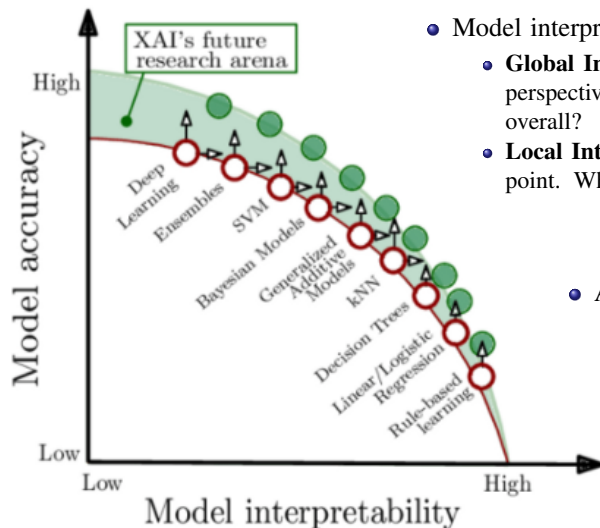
XAI's future research arena

High

Model accuracy

Low

Deep Learning

Ensembles

SVM

Bayesian Models

Generalized Additive Models

kNN

Decision Trees

Linear/Logistic Regression

Rule-based learning

Low

Model interpretability

High

Model interpr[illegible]

Global In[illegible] perspectiv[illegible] overall?

Local Int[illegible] point. Wh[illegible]

A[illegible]